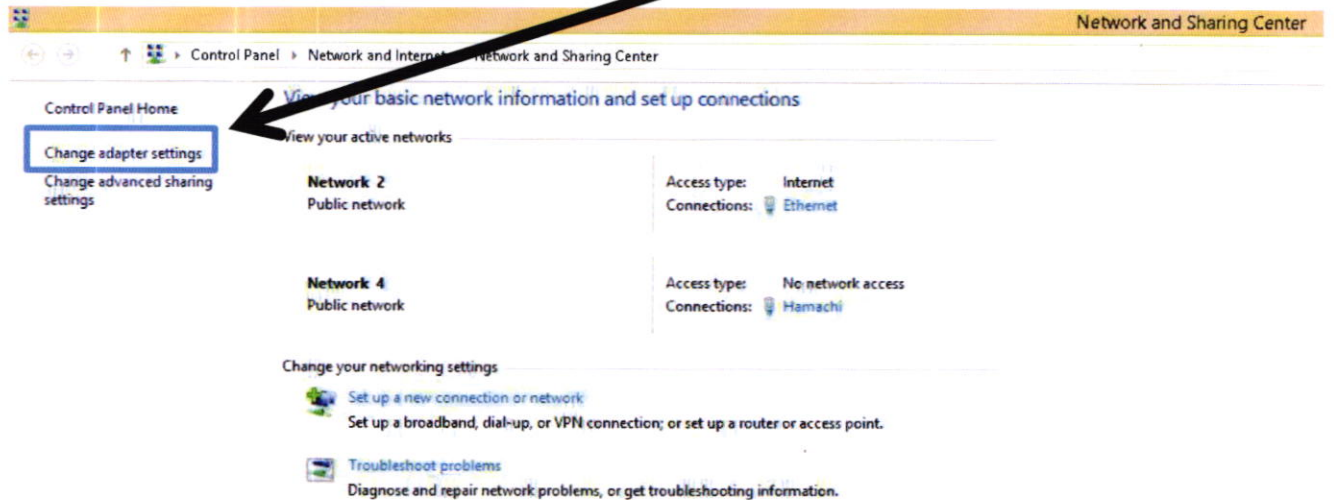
Network and Sharing Center

Control Panel › Network and Intern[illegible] Network and Sharing Center

Control Panel Home

Change adapter settings

Change advanced sharing settings

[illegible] your basic network information and set up connections

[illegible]iew your active networks

Network 2
Public network

Access type: Internet
Connections: Ethernet

Network 4
Public network

Access type: No network access
Connections: Hamachi

Change your networking settings

Set up a new connection or network
Set up a broadband, dial-up, or VPN connection; or set up a router or access point.

Troubleshoot problems
Diagnose and repair network problems, or get troubleshooting information.